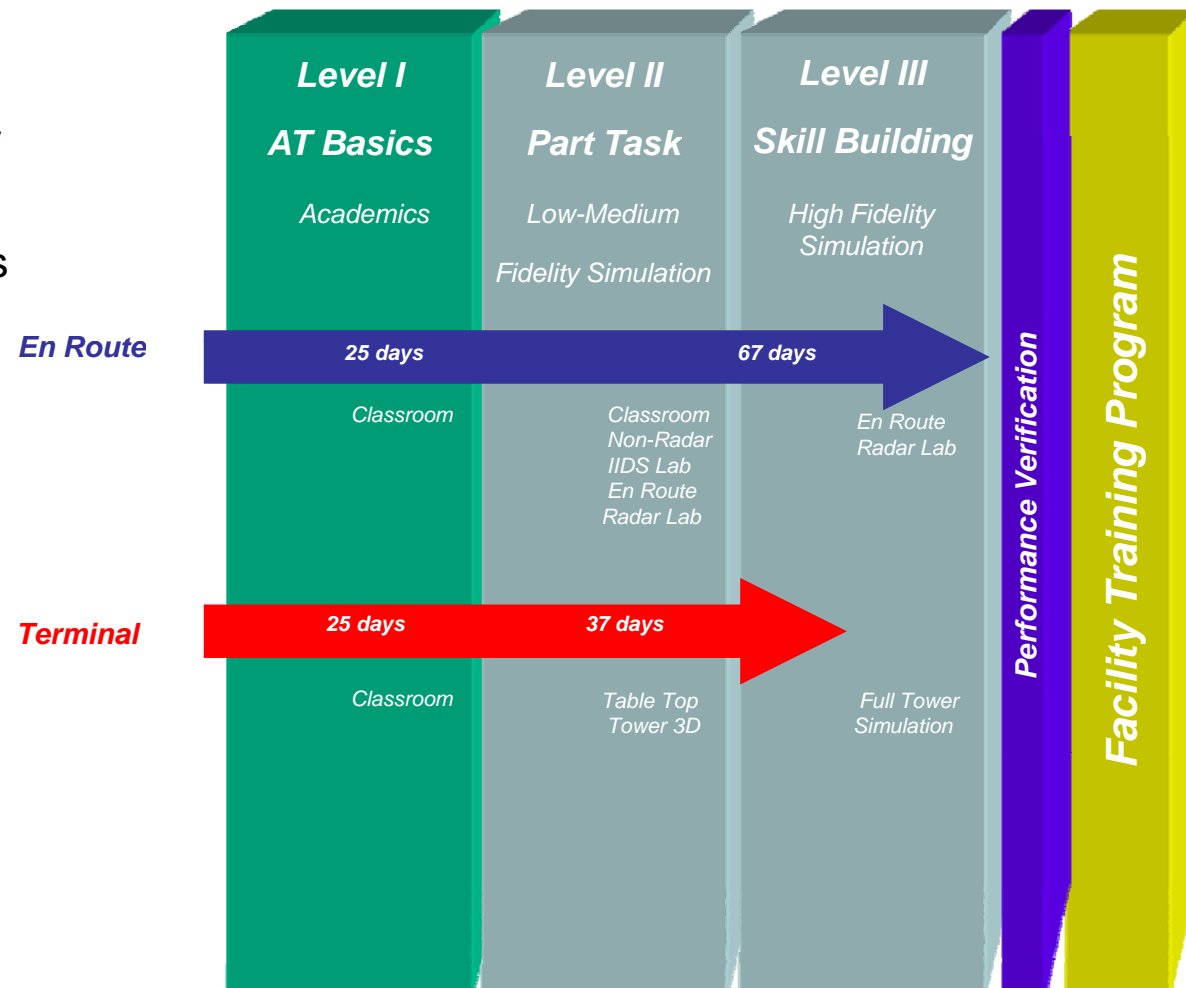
Level I
AT Basics
Academics

Level II
Part Task
Low-Medium
Fidelity Simulation

Level III
Skill Building
High Fidelity
Simulation

En Route
25 days
67 days

Classroom

Classroom
Non-Radar
IIDS Lab
En Route
Radar Lab

En Route
Radar Lab

Terminal
25 days
37 days

Classroom

Table Top
Tower 3D

Full Tower
Simulation

Performance Verification

Facility Training Program